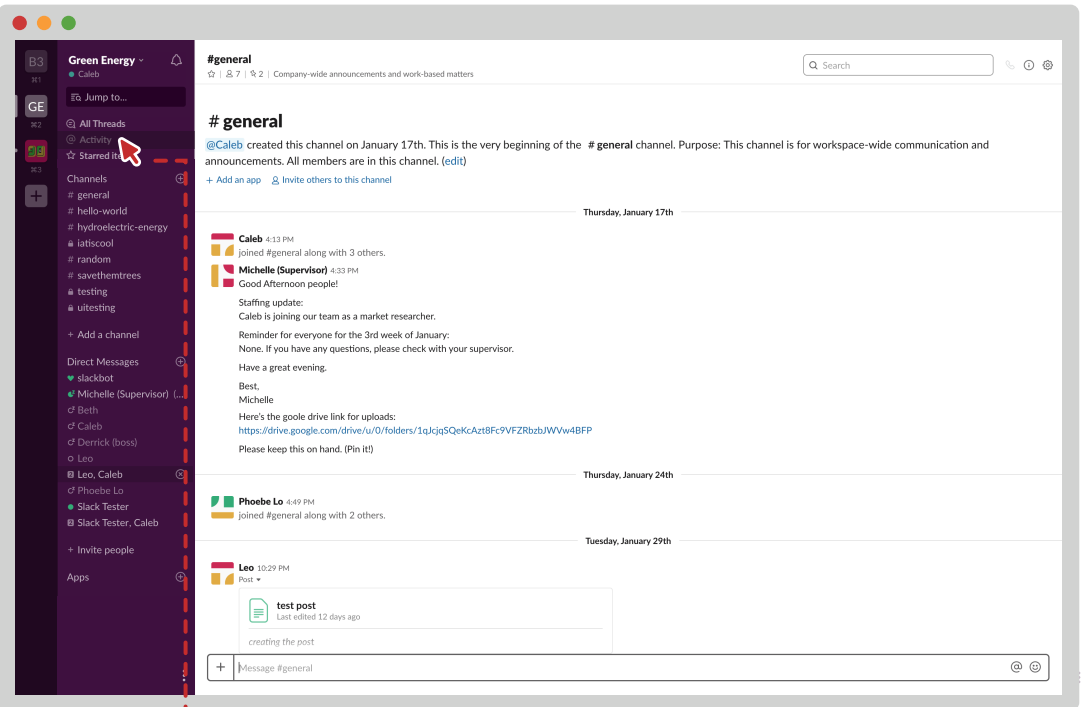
B3
⌘1
GE
⌘2
⌘3
+

Green Energy
Caleb
Jump to...
All Threads
Activity
Starred ite

Channels
# general
# hello-world
# hydroelectric-energy
iatiscool
# random
# savethemtrees
testing
uitesting
+ Add a channel

Direct Messages
slackbot
Michelle (Supervisor) (...
Beth
Caleb
Derrick (boss)
Leo
Leo, Caleb
Phoebe Lo
Slack Tester
Slack Tester, Caleb
+ Invite people

Apps

#general
☆ | 7 | 2 | Company-wide announcements and work-based matters
Search

# general
@Caleb created this channel on January 17th. This is the very beginning of the # general channel. Purpose: This channel is for workspace-wide communication and announcements. All members are in this channel. (edit)
+ Add an app   Invite others to this channel

Thursday, January 17th

Caleb 4:13 PM
joined #general along with 3 others.

Michelle (Supervisor) 4:33 PM
Good Afternoon people!

Staffing update:
Caleb is joining our team as a market researcher.

Reminder for everyone for the 3rd week of January:
None. If you have any questions, please check with your supervisor.

Have a great evening.

Best,
Michelle

Here's the goole drive link for uploads:
https://drive.google.com/drive/u/0/folders/1qJcjqSQeKcAzt8Fc9VFZRbzbJWVw4BFP

Please keep this on hand. (Pin it!)

Thursday, January 24th

Phoebe Lo 4:49 PM
joined #general along with 2 others.

Tuesday, January 29th

Leo 10:29 PM
Post

test post
Last edited 12 days ago

creating the post

Message #general